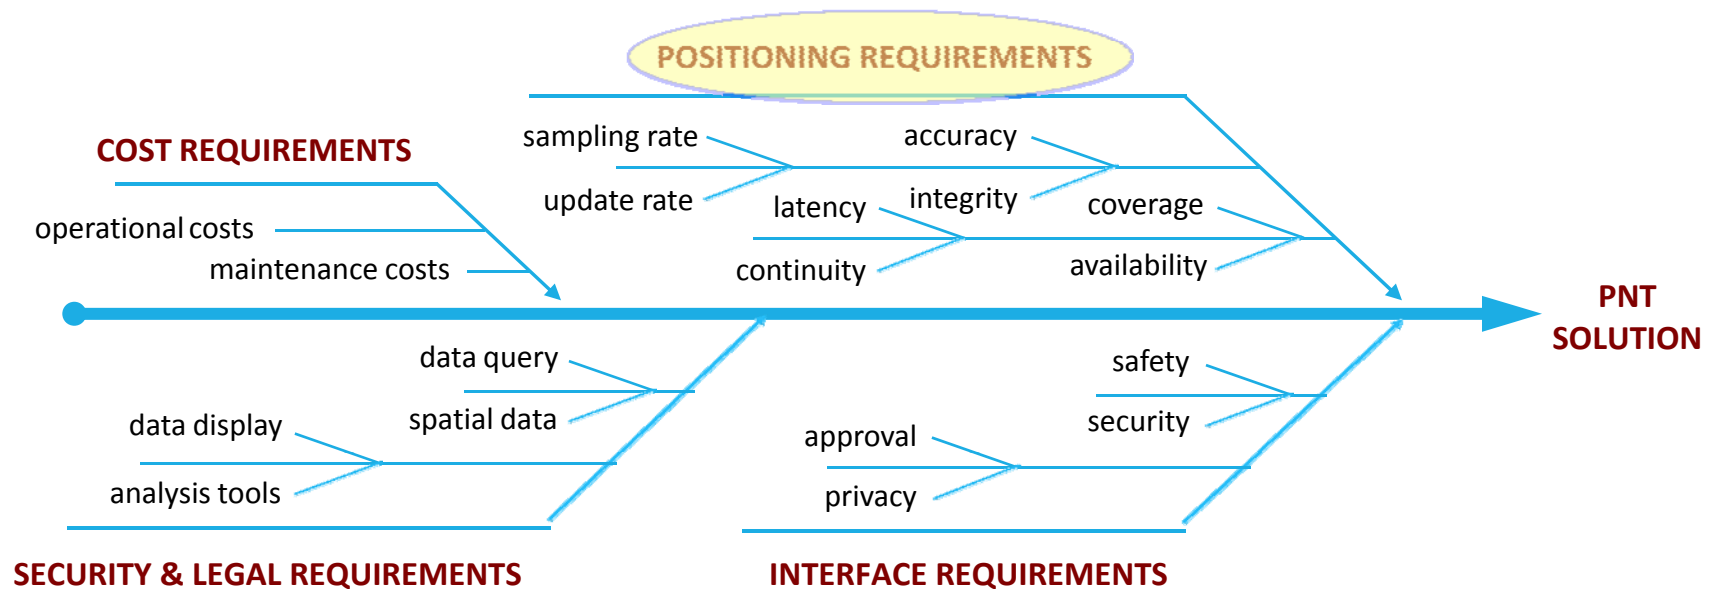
POSITIONING REQUIREMENTS

COST REQUIREMENTS

sampling rate

accuracy

update rate

latency

integrity

coverage

operational costs

maintenance costs

continuity

availability

PNT SOLUTION

data query

safety

spatial data

security

data display

approval

analysis tools

privacy

SECURITY & LEGAL REQUIREMENTS

INTERFACE REQUIREMENTS